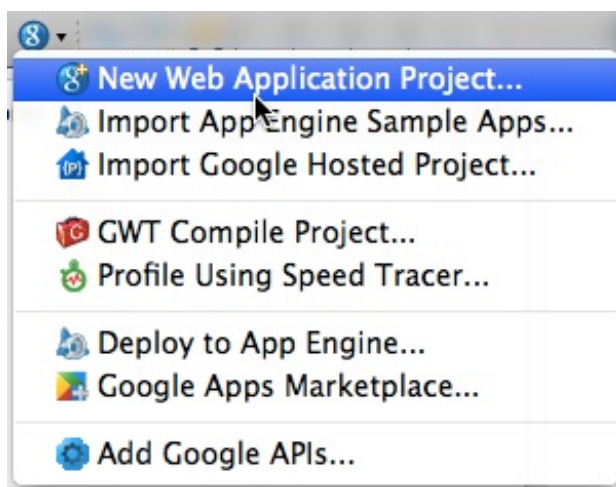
New Web Application Project...
Import App Engine Sample Apps...
Import Google Hosted Project...

GWT Compile Project...
Profile Using Speed Tracer...

Deploy to App Engine...
Google Apps Marketplace...

Add Google APIs...